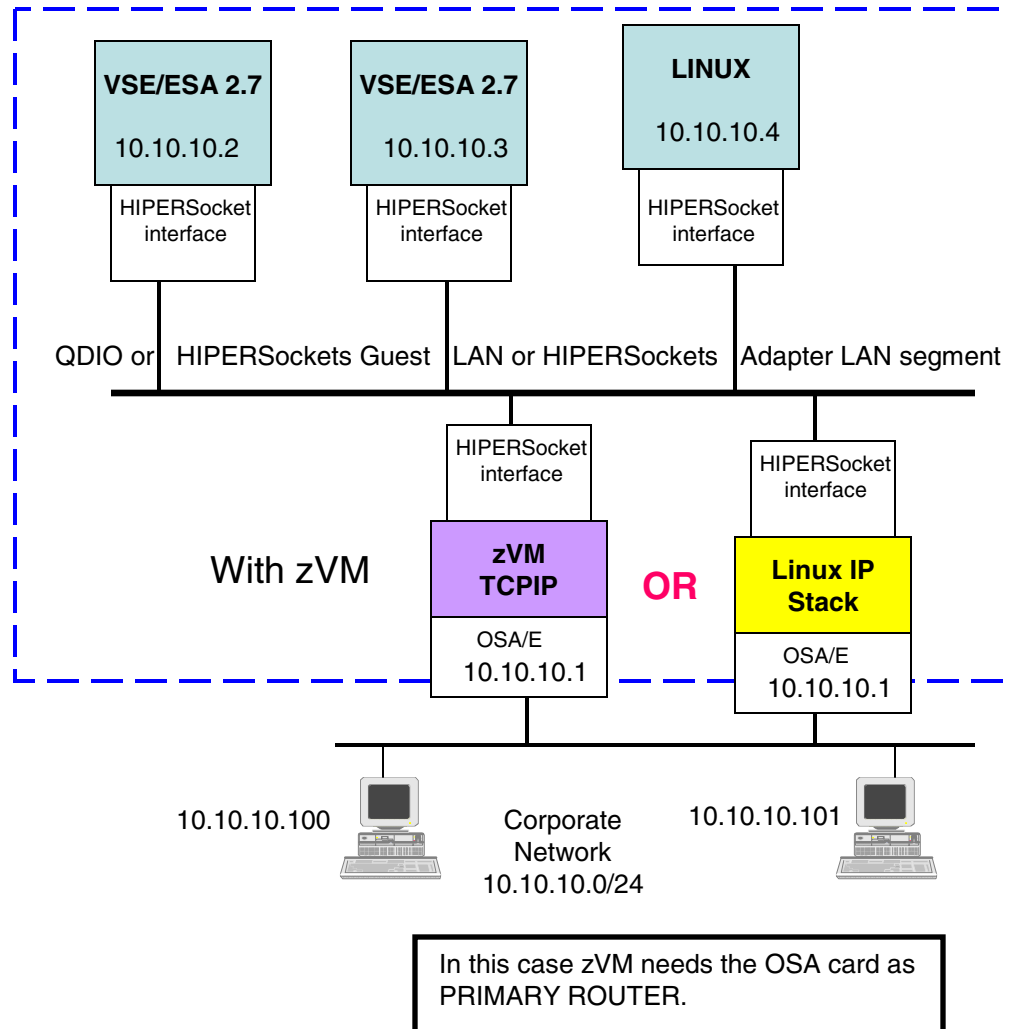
VSE/ESA 2.7
10.10.10.2
HIPERSocket interface

VSE/ESA 2.7
10.10.10.3
HIPERSocket interface

LINUX
10.10.10.4
HIPERSocket interface

QDIO or HIPERSockets Guest LAN or HIPERSockets Adapter LAN segment

HIPERSocket interface
zVM TCPIP
OSA/E
10.10.10.1

With zVM

OR

HIPERSocket interface
Linux IP Stack
OSA/E
10.10.10.1

10.10.10.100

Corporate Network
10.10.10.0/24

10.10.10.101

In this case zVM needs the OSA card as PRIMARY ROUTER.